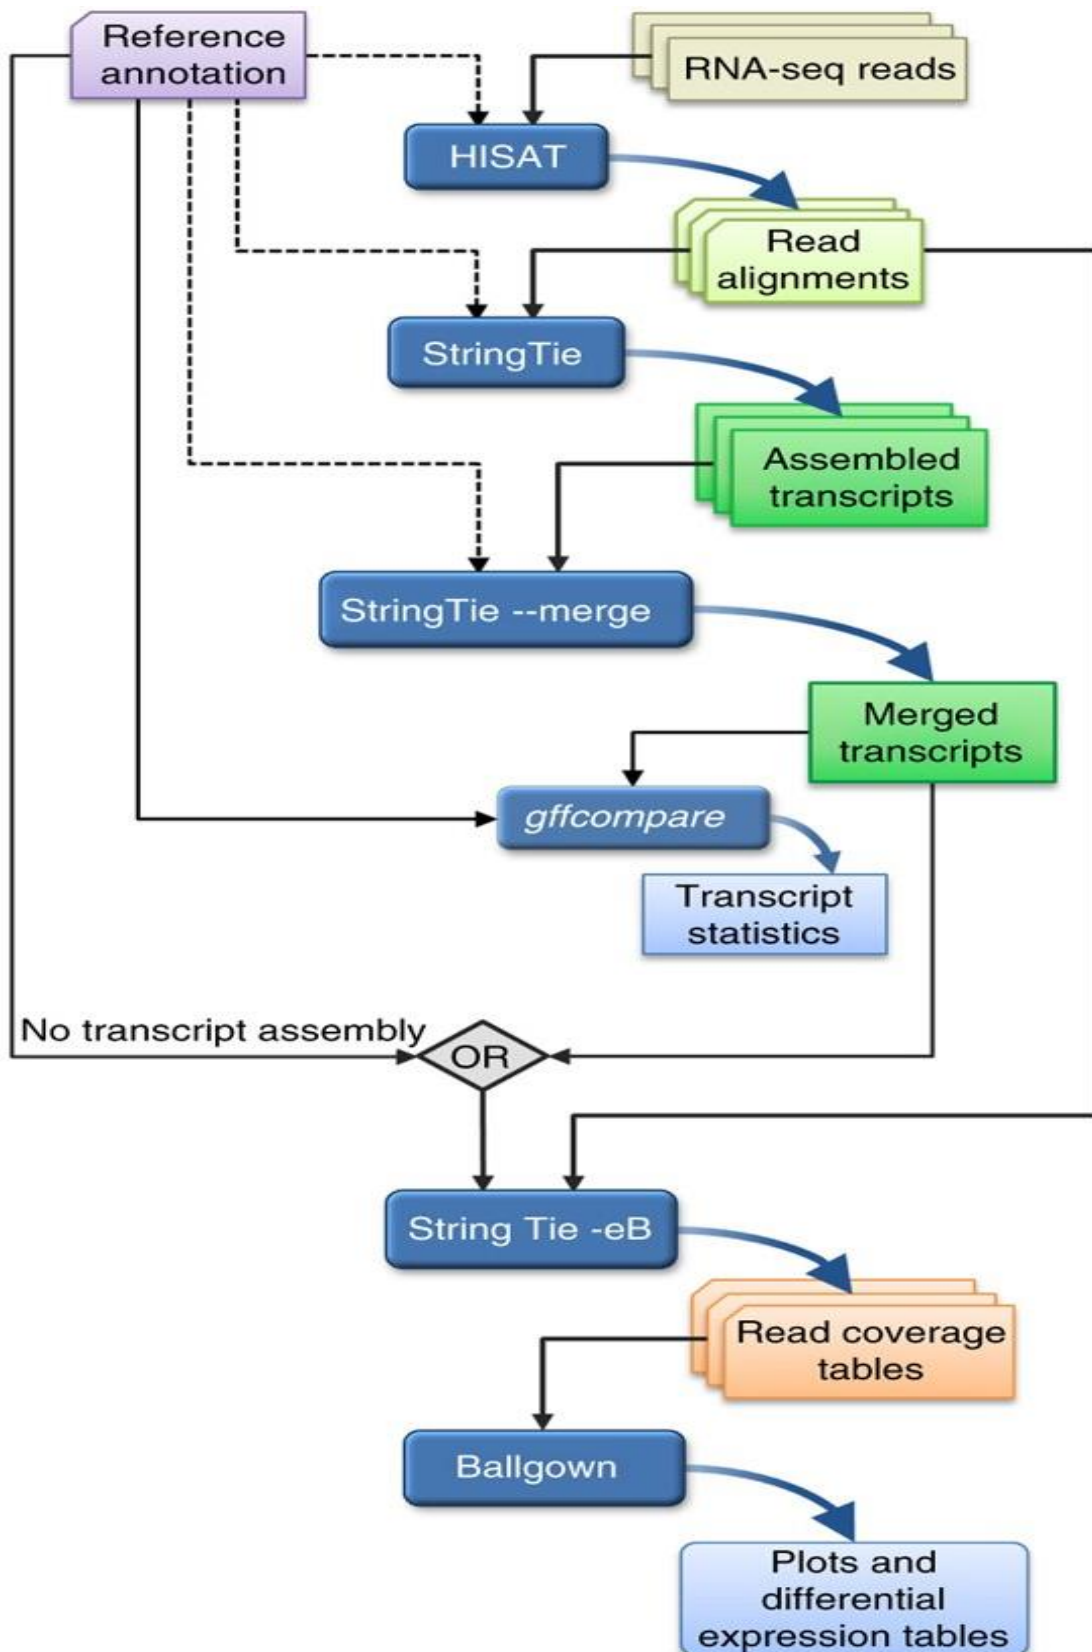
Reference annotation

RNA-seq reads

HISAT

Read alignments

StringTie

Assembled transcripts

StringTie --merge

Merged transcripts

gffcompare

Transcript statistics

No transcript assembly

OR

String Tie -eB

Read coverage tables

Ballgown

Plots and differential expression tables